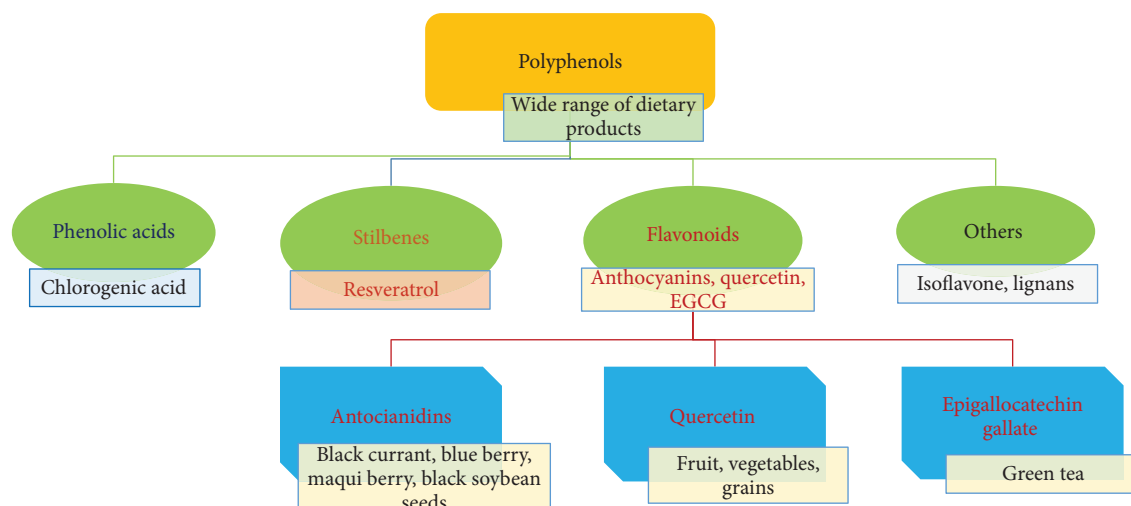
Polyphenols

Wide range of dietary products

Phenolic acids

Chlorogenic acid

Stilbenes

Resveratrol

Flavonoids

Anthocyanins, quercetin, EGCG

Others

Isoflavone, lignans

Antocianidins

Black currant, blue berry, maqui berry, black soybean seeds

Quercetin

Fruit, vegetables, grains

Epigallocatechin gallate

Green tea